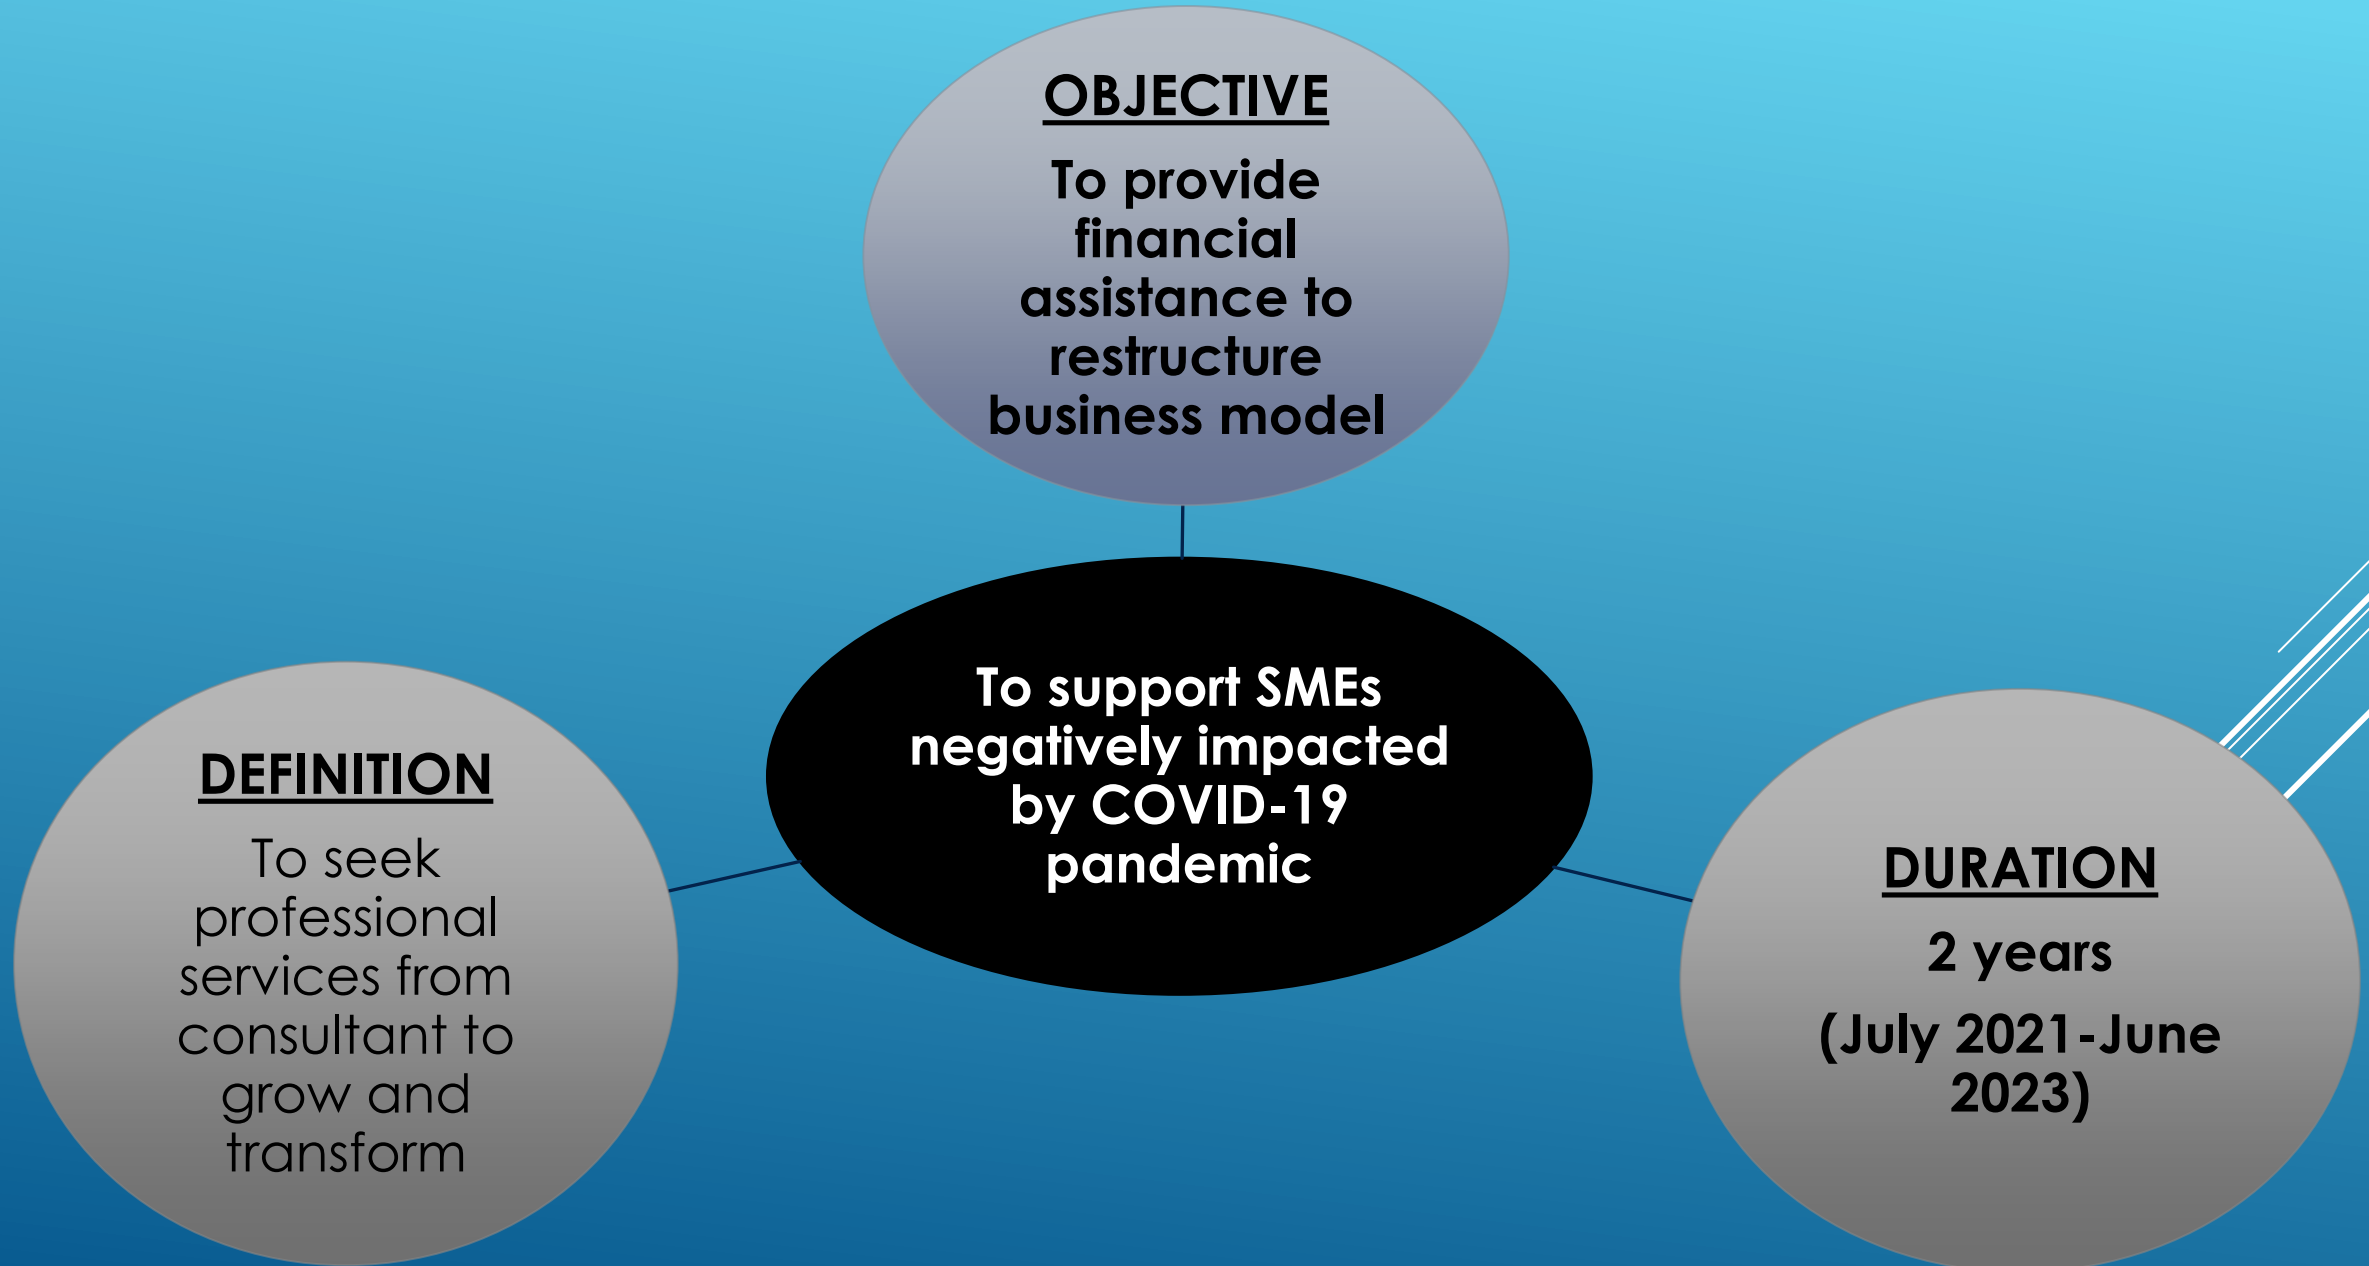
OBJECTIVE

To provide financial assistance to restructure business model

To support SMEs negatively impacted by COVID-19 pandemic

DEFINITION

To seek professional services from consultant to grow and transform

DURATION

2 years

(July 2021-June 2023)